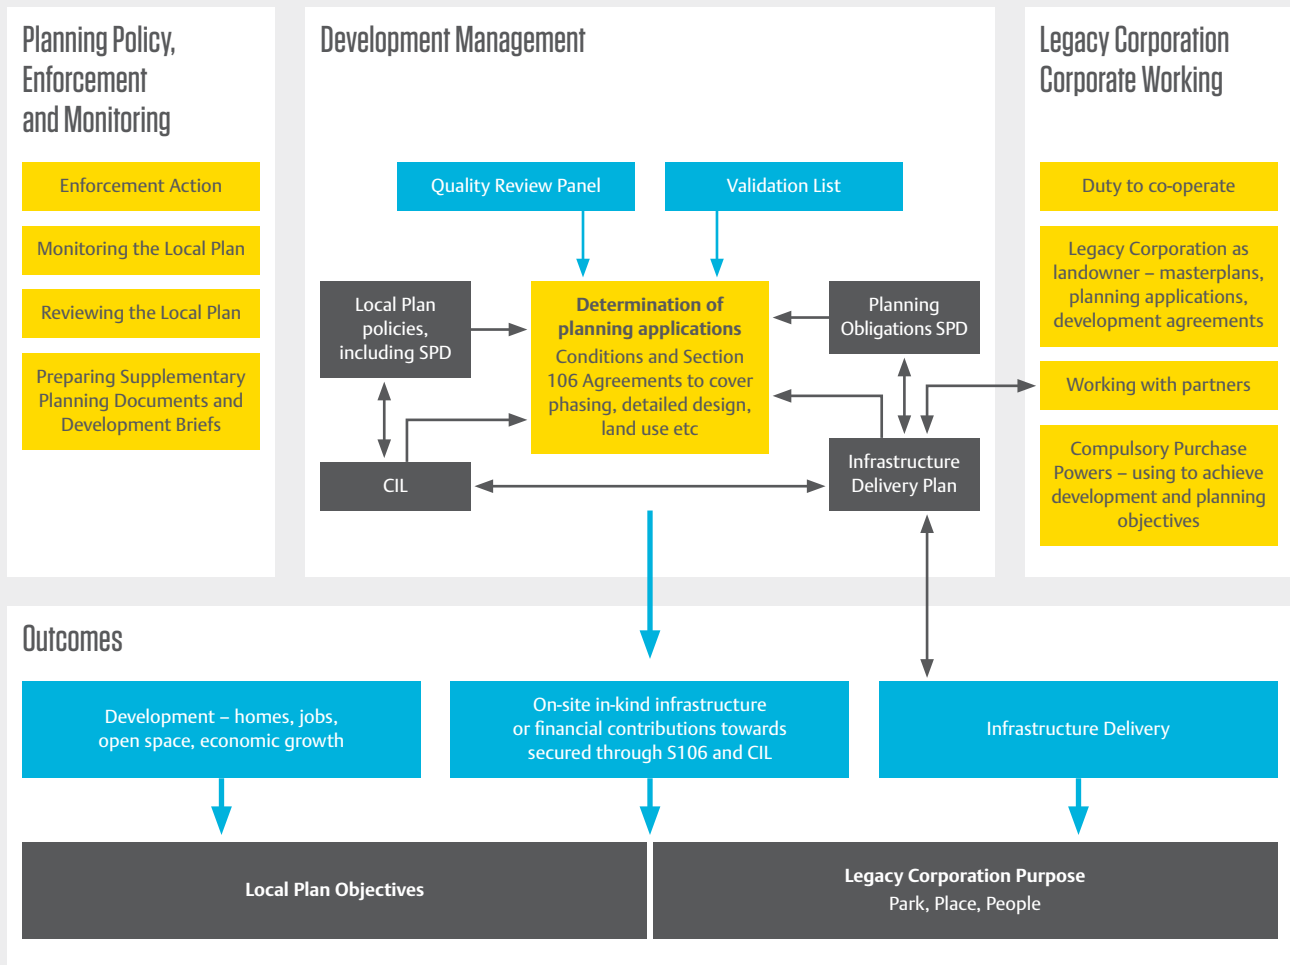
Planning Policy, Enforcement and Monitoring

Enforcement Action

Monitoring the Local Plan

Reviewing the Local Plan

Preparing Supplementary Planning Documents and Development Briefs

Development Management

Quality Review Panel

Validation List

Local Plan policies, including SPD

Determination of planning applications
Conditions and Section 106 Agreements to cover phasing, detailed design, land use etc

Planning Obligations SPD

CIL

Infrastructure Delivery Plan

Legacy Corporation Corporate Working

Duty to co-operate

Legacy Corporation as landowner – masterplans, planning applications, development agreements

Working with partners

Compulsory Purchase Powers – using to achieve development and planning objectives

Outcomes

Development – homes, jobs, open space, economic growth

On-site in-kind infrastructure or financial contributions towards secured through S106 and CIL

Infrastructure Delivery

Local Plan Objectives

Legacy Corporation Purpose
Park, Place, People